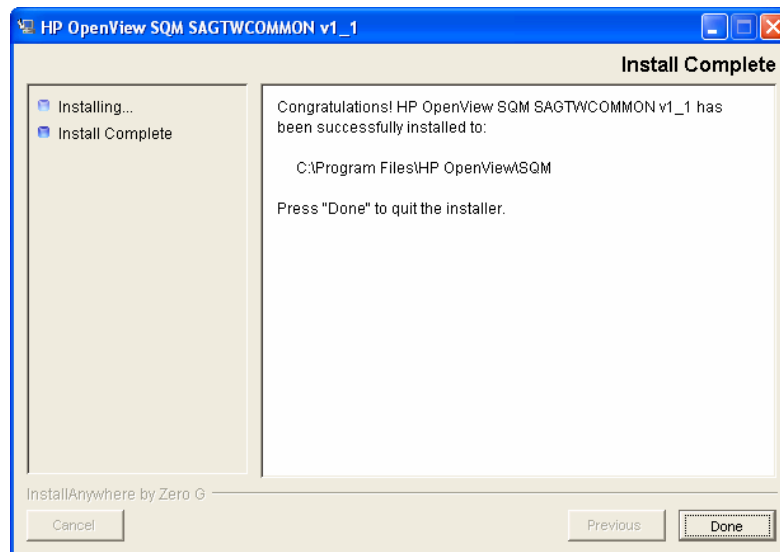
HP OpenView SQM SAGTWCOMMON v1_1

Install Complete

Installing...
Install Complete

Congratulations! HP OpenView SQM SAGTWCOMMON v1_1 has been successfully installed to:

C:\Program Files\HP OpenView\SQM

Press "Done" to quit the installer.

InstallAnywhere by Zero G

Cancel

Previous

Done